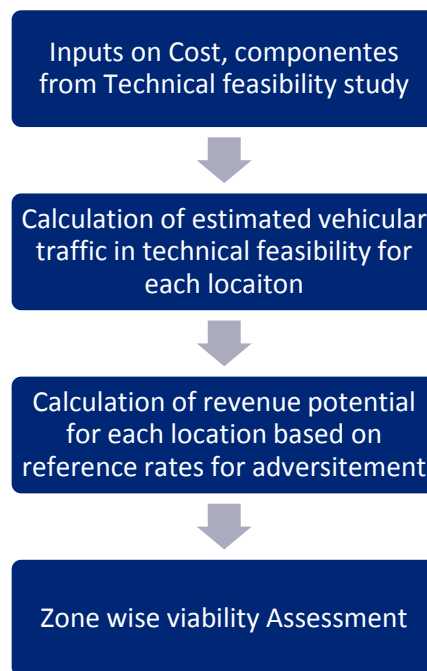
Inputs on Cost, componentes from Technical feasibility study

Calculation of estimated vehicular traffic in technical feasibility for each locaiton

Calculation of revenue potential for each location based on reference rates for adversitement

Zone wise viability Assessment